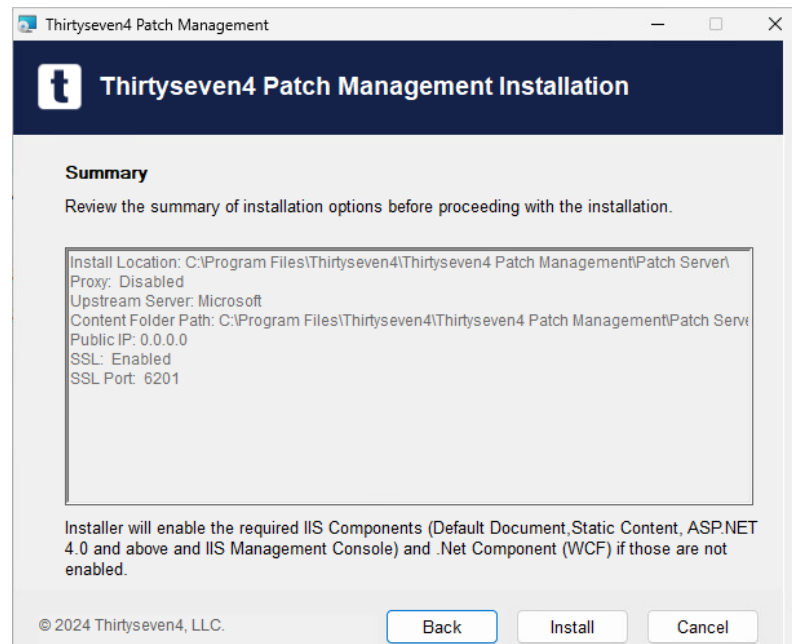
Thirtyseven4 Patch Management

t

Thirtyseven4 Patch Management Installation

Summary

Review the summary of installation options before proceeding with the installation.

Install Location: C:\Program Files\Thirtyseven4\Thirtyseven4 Patch Management\Patch Server\
Proxy: Disabled
Upstream Server: Microsoft
Content Folder Path: C:\Program Files\Thirtyseven4\Thirtyseven4 Patch Management\Patch Serve
Public IP: 0.0.0.0
SSL: Enabled
SSL Port: 6201

Installer will enable the required IIS Components (Default Document,Static Content, ASP.NET 4.0 and above and IIS Management Console) and .Net Component (WCF) if those are not enabled.

© 2024 Thirtyseven4, LLC.

Back

Install

Cancel